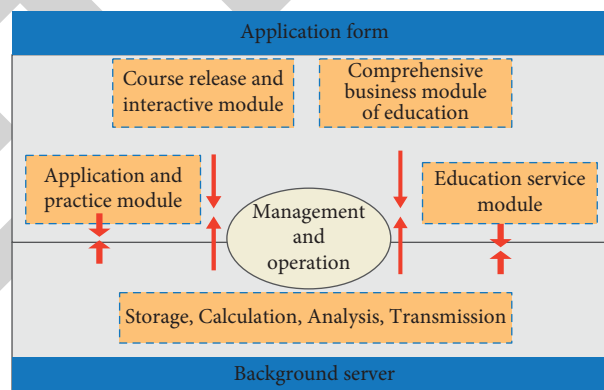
Application form

Course release and interactive module

Comprehensive business module of education

Application and practice module

Management and operation

Education service module

Storage, Calculation, Analysis, Transmission

Background server